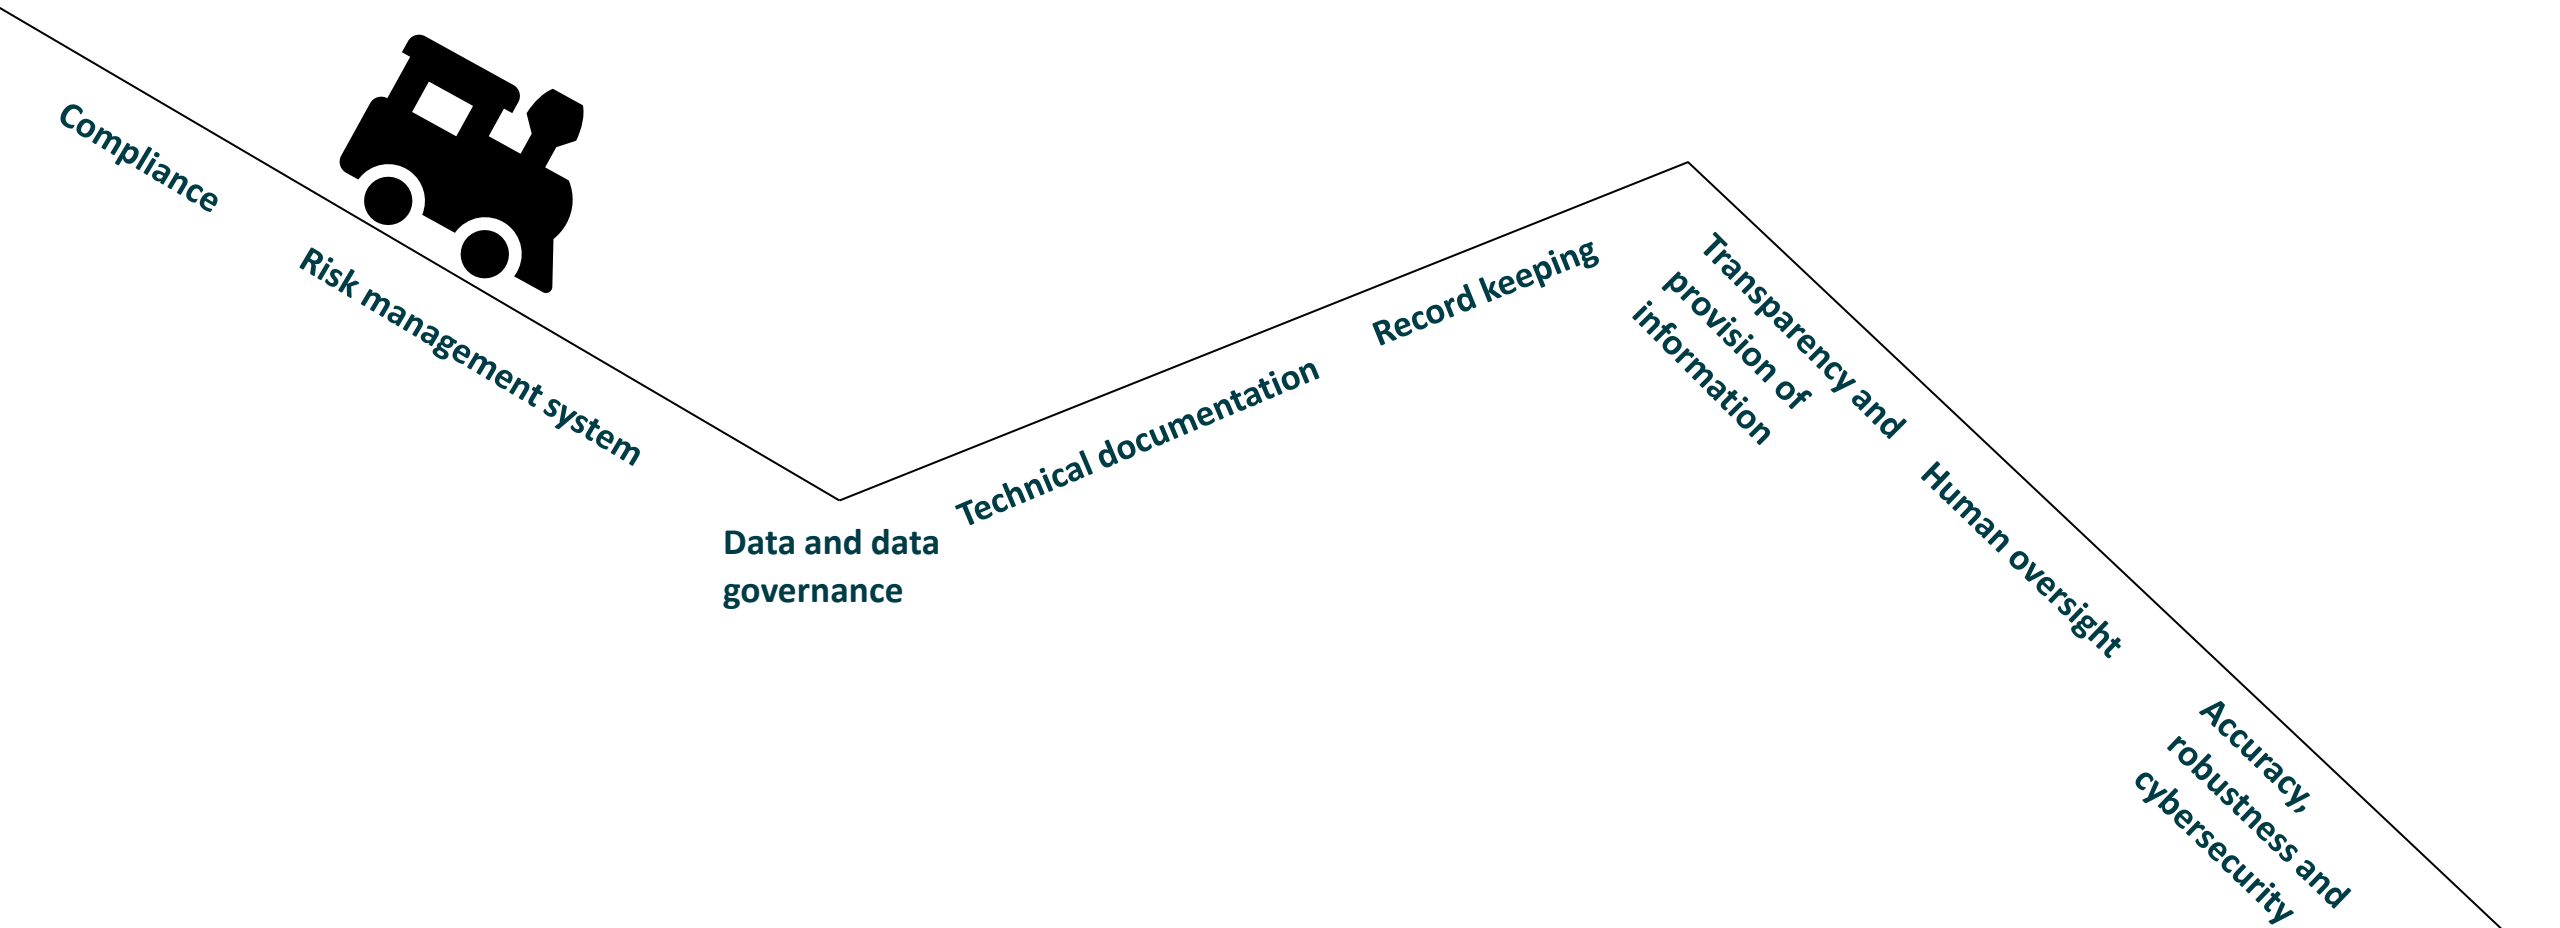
Compliance

Risk management system

Data and data governance

Technical documentation

Record keeping

Transparency and provision of information

Human oversight

Accuracy, robustness and cybersecurity